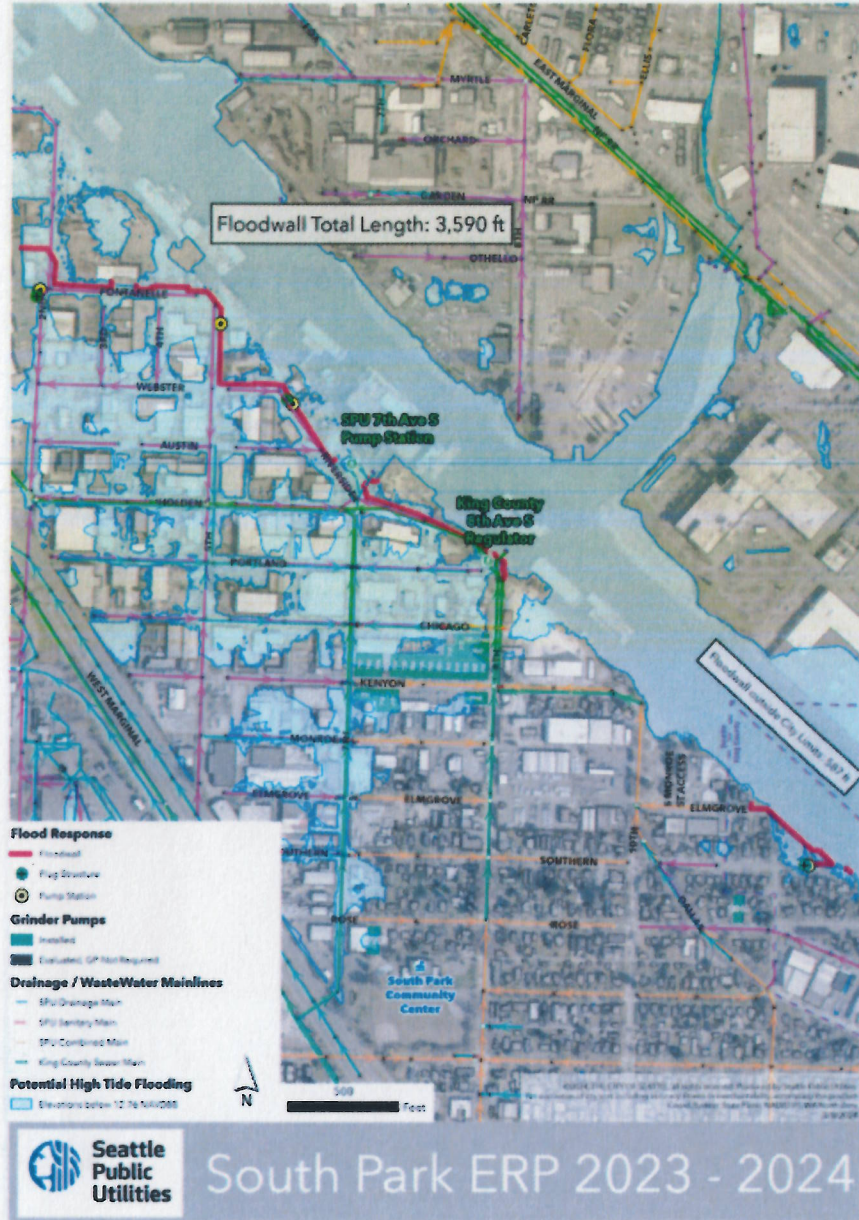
MYRTLE
EAST MARGINAL
ORCHARD
CARDEN
OTHELLO
Floodwall Total Length: 3,590 ft
DONOVAN
WEBSTER
AUSTIN
SPU 7th Ave S Pump Station
HOLDEN
King County 8th Ave S Regulator
PORTLAND
CHICAGO
KENYON
WEST MARGINAL
MONROE
ELMGROVE
ELMGROVE
SOUTHERN
ROSE
DALLAS
10TH
Floodwall outside City Limits: 587 ft
South Park Community Center
Flood Response
Floodwall
Plug Structure
Pump Station
Grinder Pumps
Installed
Evaluated, GP Not Required
Drainage / WasteWater Mainlines
SPU Drainage Main
SPU Sanitary Main
SPU Combined Main
King County Sewer Main
Potential High Tide Flooding
Elevations below 12.76 NAVD88
N
500
Feet
Seattle Public Utilities
South Park ERP 2023 - 2024